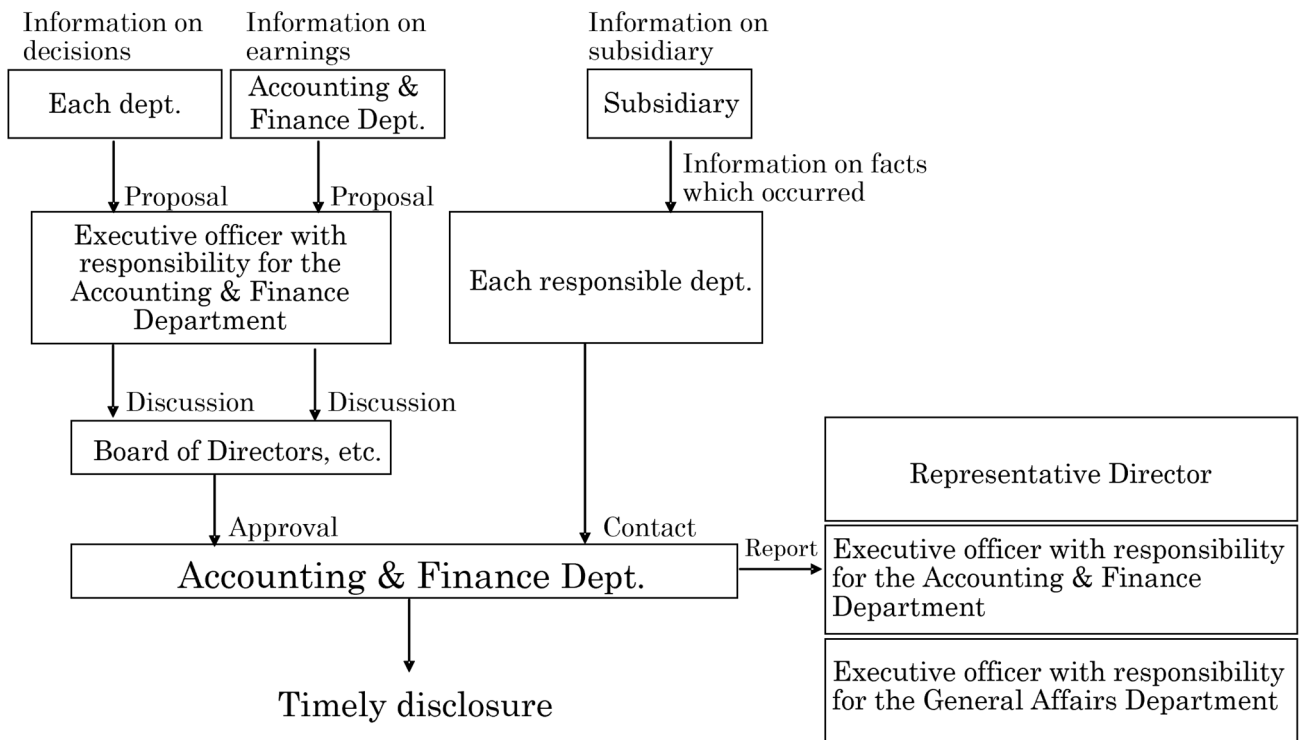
Information on decisions

Information on earnings

Information on subsidiary

Each dept.

Accounting & Finance Dept.

Subsidiary

Information on facts which occurred

Proposal

Proposal

Executive officer with responsibility for the Accounting & Finance Department

Each responsible dept.

Discussion

Discussion

Board of Directors, etc.

Representative Director

Approval

Contact

Report

Accounting & Finance Dept.

Executive officer with responsibility for the Accounting & Finance Department

Executive officer with responsibility for the General Affairs Department

Timely disclosure